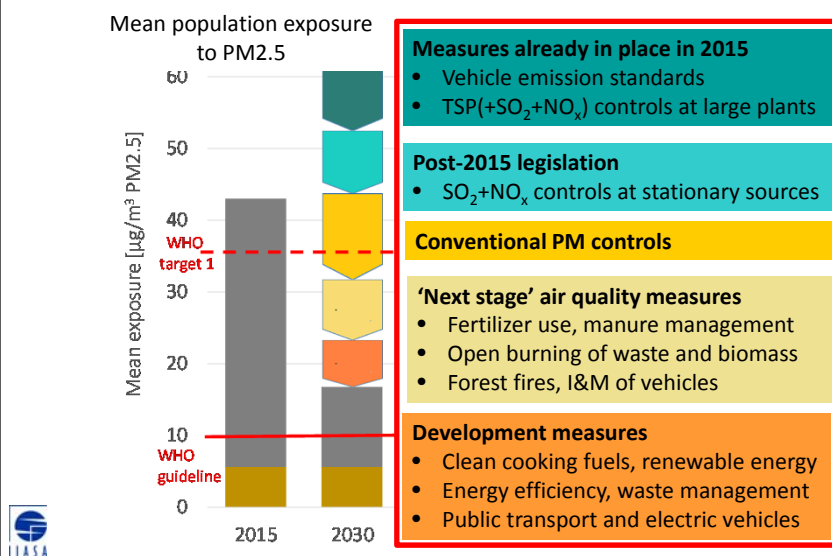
Mean population exposure to PM2.5

Mean exposure [μg/m³ PM2.5]

60
50
40
30
20
10
0

WHO target 1

WHO guideline

2015
2030

**Measures already in place in 2015**
• Vehicle emission standards
• TSP(+$SO_2$+$NO_x$) controls at large plants

**Post-2015 legislation**
• $SO_2$+$NO_x$ controls at stationary sources

**Conventional PM controls**

**'Next stage' air quality measures**
• Fertilizer use, manure management
• Open burning of waste and biomass
• Forest fires, I&M of vehicles

**Development measures**
• Clean cooking fuels, renewable energy
• Energy efficiency, waste management
• Public transport and electric vehicles

IIASA